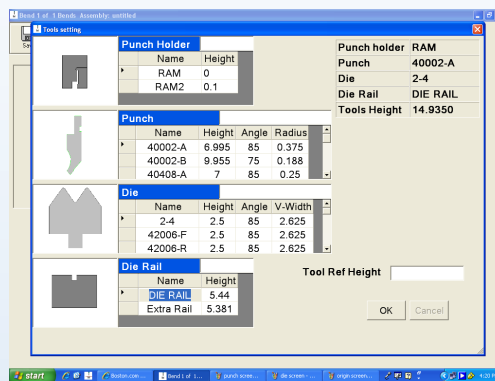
Bend 1 of 1 Bends Assembly: untitled

Tools setting

Se

Punch Holder

| Name | Height |
|---|---|
| RAM | 0 |
| RAM2 | 0.1 |

Punch

| Name | Height | Angle | Radius |
|---|---|---|---|
| 40002-A | 6.995 | 85 | 0.375 |
| 40002-B | 9.955 | 75 | 0.188 |
| 40408-A | 7 | 85 | 0.25 |

Die

| Name | Height | Angle | V-Width |
|---|---|---|---|
| 2-4 | 2.5 | 85 | 2.625 |
| 42006-F | 2.5 | 85 | 2.625 |
| 42006-R | 2.5 | 85 | 2.625 |

Die Rail

| Name | Height |
|---|---|
| DIE RAIL | 5.44 |
| Extra Rail | 5.381 |

| Punch holder | RAM |
|---|---|
| Punch | 40002-A |
| Die | 2-4 |
| Die Rail | DIE RAIL |
| Tools Height | 14.9350 |

Tool Ref Height

OK Cancel

start Boston.com... Bend 1 of 1... punch scree... die screen - ... origin scree... 4:20 P